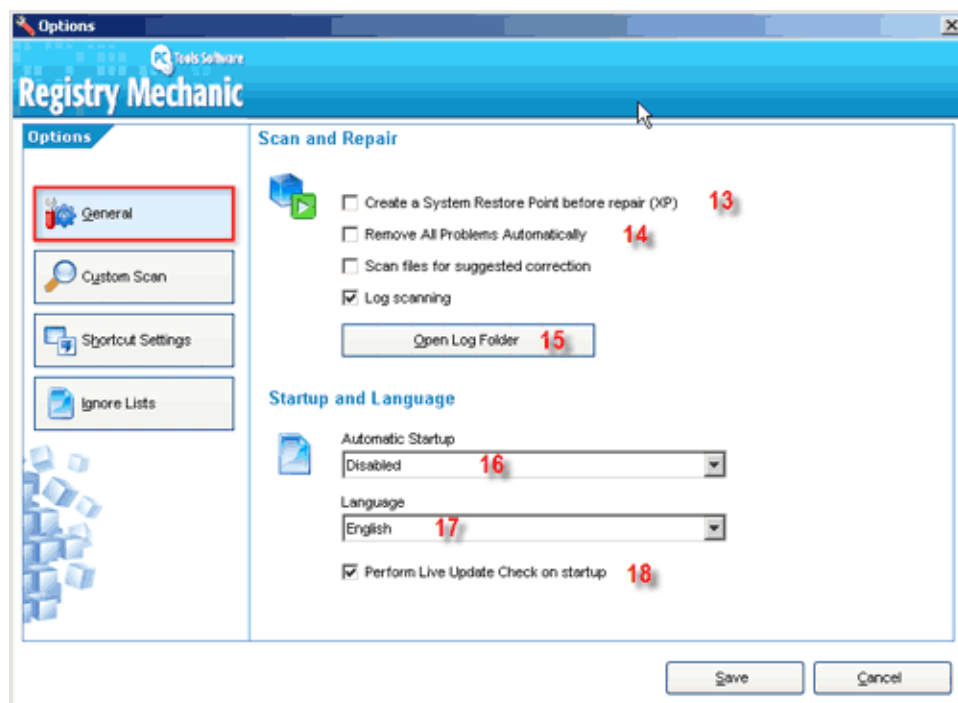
Options

PC Tools Software

Registry Mechanic

Options

General

Custom Scan

Shortcut Settings

Ignore Lists

Scan and Repair

Create a System Restore Point before repair (XP) 13

Remove All Problems Automatically 14

Scan files for suggested correction

Log scanning

Open Log Folder 15

Startup and Language

Automatic Startup

Disabled 16

Language

English 17

Perform Live Update Check on startup 18

Save

Cancel